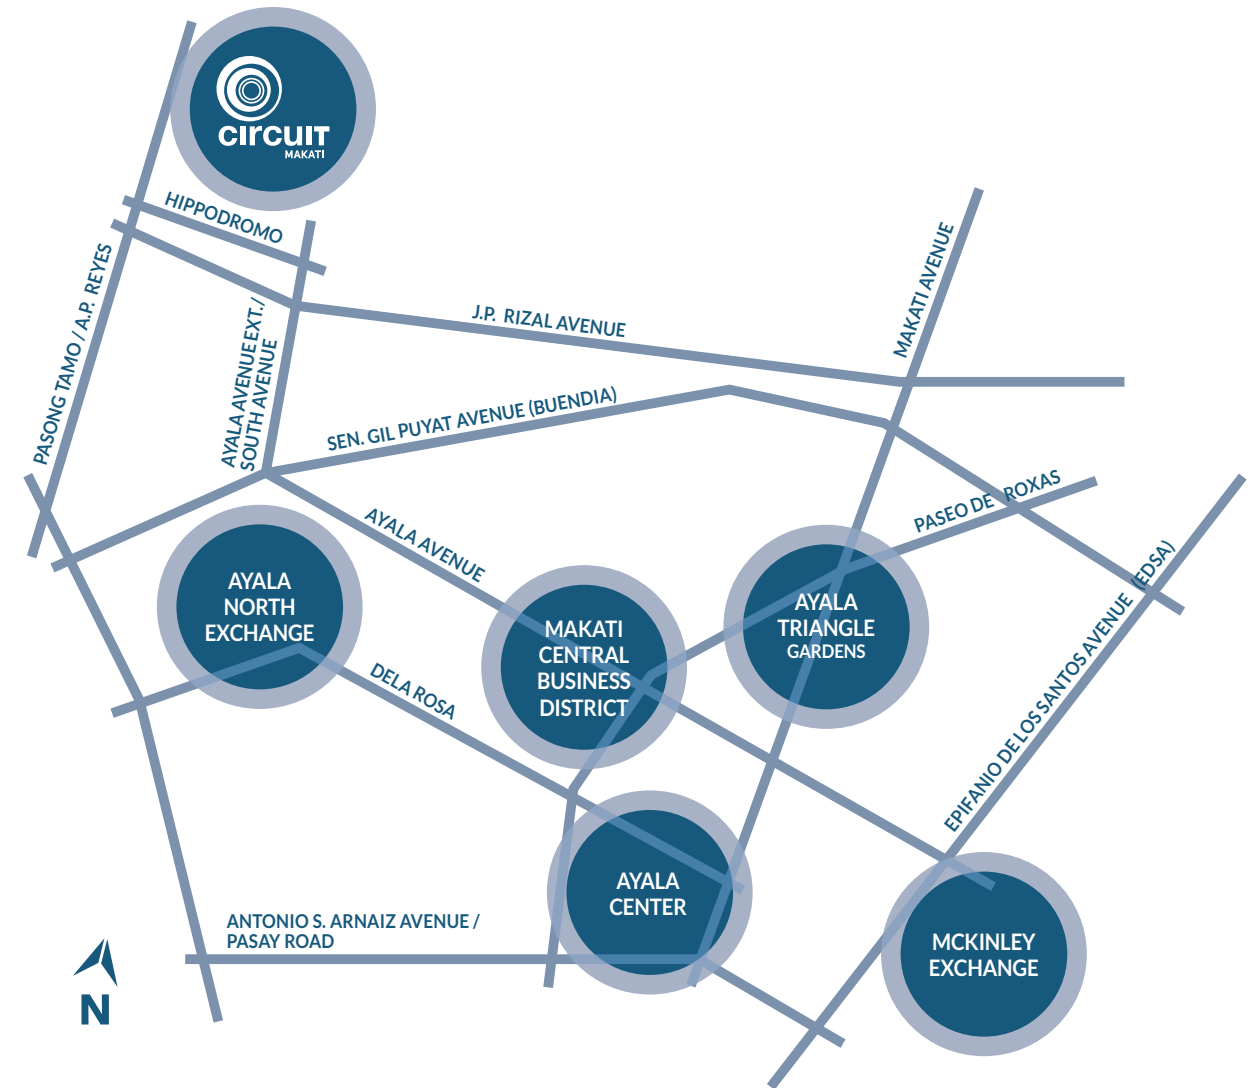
circuit
MAKATI

HIPPODROMO

PASONG TAMO / A.P. REYES

AYALA AVENUE EXT. / SOUTH AVENUE

J.P. RIZAL AVENUE

MAKATI AVENUE

SEN. GIL PUYAT AVENUE (BUENDIA)

AYALA AVENUE

PASEO DE ROXAS

AYALA NORTH EXCHANGE

MAKATI CENTRAL BUSINESS DISTRICT

AYALA TRIANGLE GARDENS

DELA ROSA

EPIFANIO DE LOS SANTOS AVENUE (EDSA)

AYALA CENTER

ANTONIO S. ARNAIZ AVENUE / PASAY ROAD

MCKINLEY EXCHANGE

N